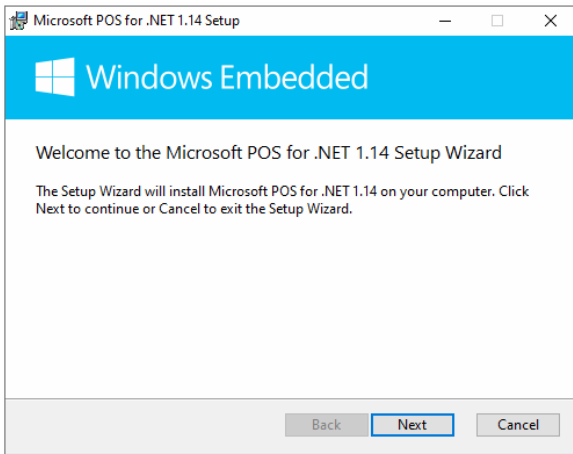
Microsoft POS for .NET 1.14 Setup

Windows Embedded

Welcome to the Microsoft POS for .NET 1.14 Setup Wizard

The Setup Wizard will install Microsoft POS for .NET 1.14 on your computer. Click Next to continue or Cancel to exit the Setup Wizard.

Back Next Cancel